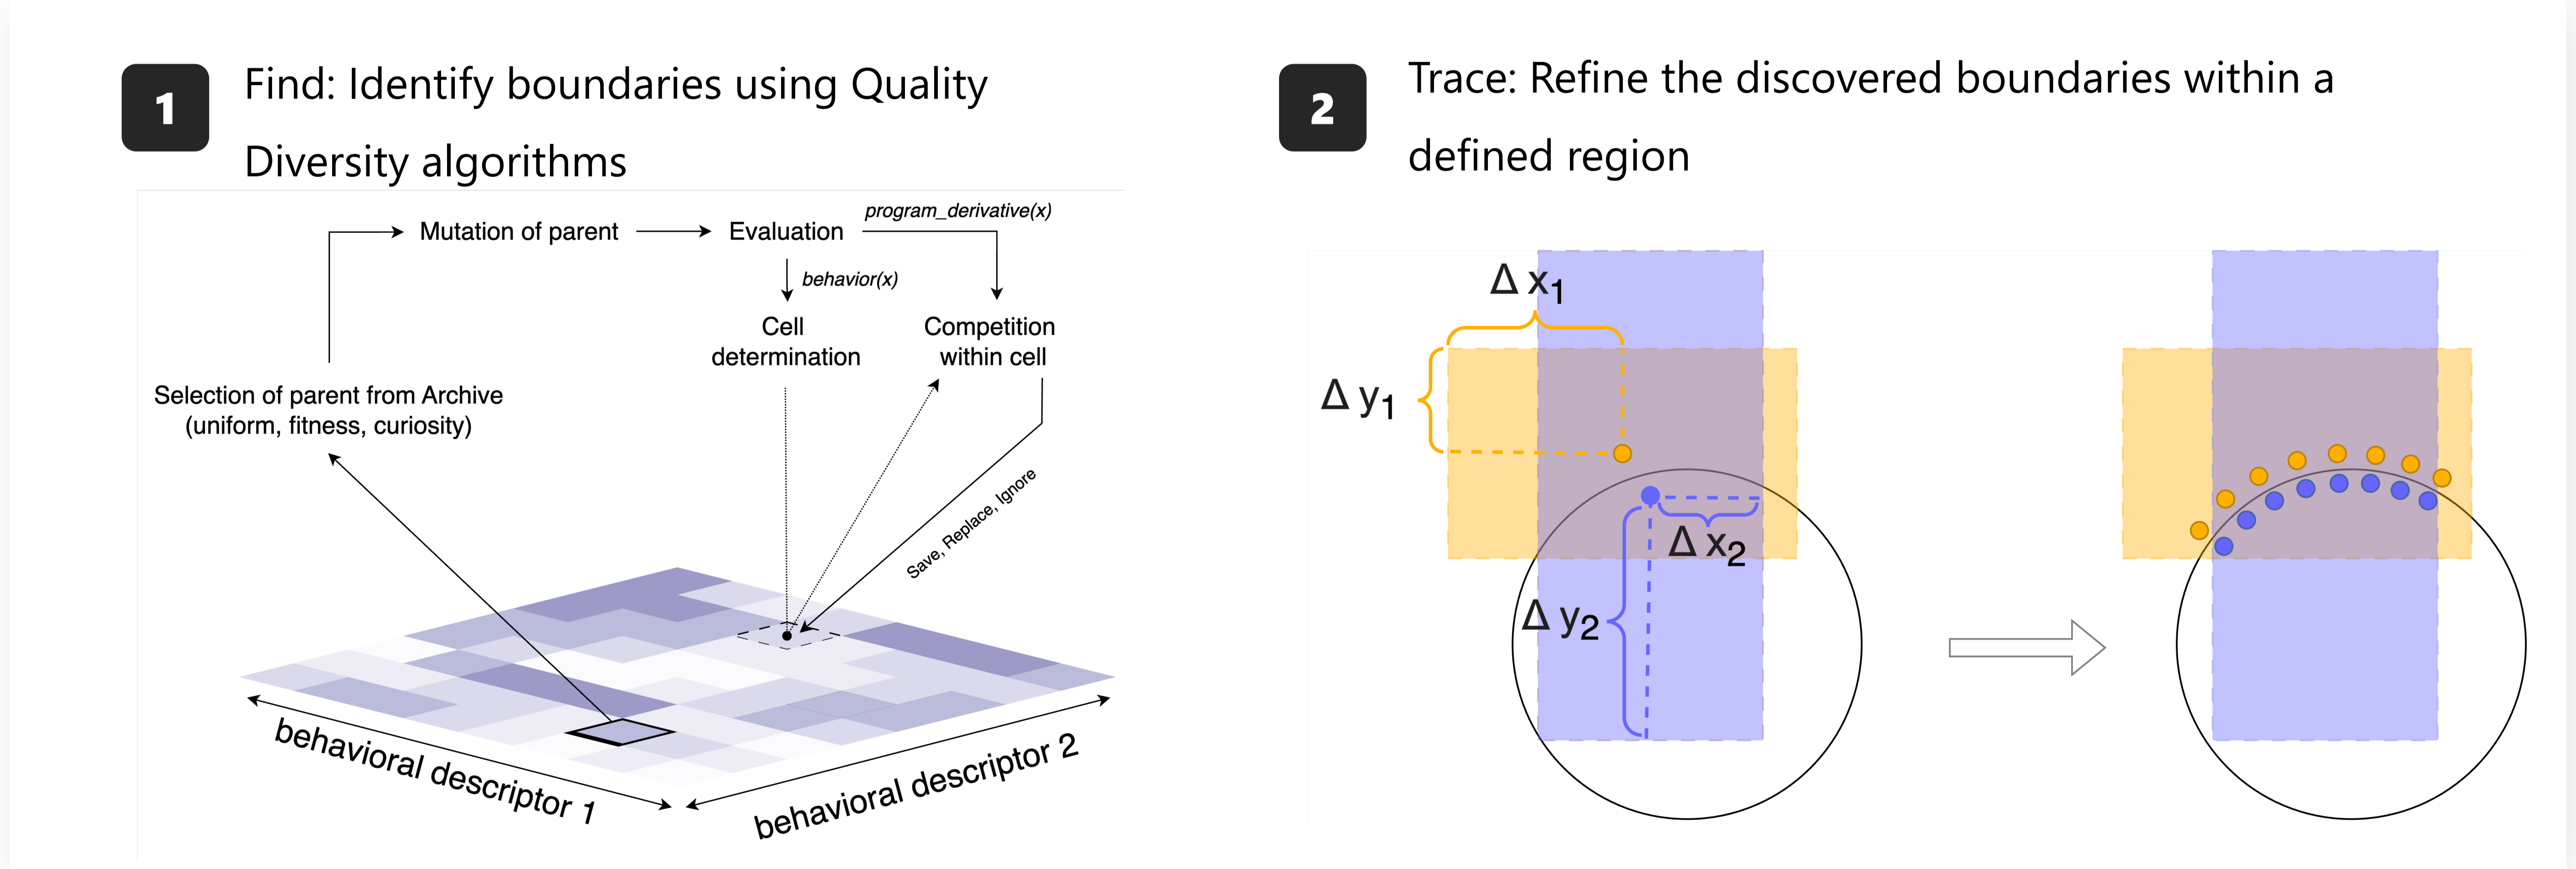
1 Find: Identify boundaries using Quality Diversity algorithms

Mutation of parent

Evaluation

program_derivative(x)

behavior(x)

Cell determination

Competition within cell

Selection of parent from Archive (uniform, fitness, curiosity)

Save, Replace, Ignore

behavioral descriptor 1

behavioral descriptor 2

2 Trace: Refine the discovered boundaries within a defined region

$\Delta x_1$

$\Delta y_1$

$\Delta x_2$

$\Delta y_2$